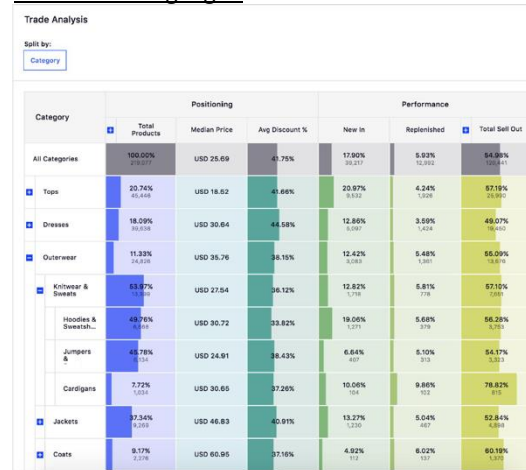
Trade Analysis

Split by:

Category

| Category | Positioning | | | Performance | | |
|---|---|---|---|---|---|---|
| | Total Products | Median Price | Avg Discount % | New In | Replenished | Total Sell Out |
| All Categories | 100.00% 219,077 | USD 25.69 | 41.75% | 17.90% 39,217 | 5.93% 12,992 | 54.98% 120,441 |
| Tops | 20.74% 45,448 | USD 18.62 | 41.66% | 20.97% 9,532 | 4.24% 1,926 | 57.19% 25,990 |
| Dresses | 18.09% 39,638 | USD 30.64 | 44.58% | 12.86% 5,097 | 3.59% 1,424 | 49.07% 19,450 |
| Outerwear | 11.33% 24,826 | USD 35.76 | 38.15% | 12.42% 3,083 | 5.48% 1,361 | 55.09% 13,678 |
| Knitwear & Sweats | 53.97% 13,399 | USD 27.54 | 36.12% | 12.82% 1,718 | 5.81% 778 | 57.10% 7,651 |
| Hoodies & Sweatsh... | 49.76% 6,668 | USD 30.72 | 33.82% | 19.06% 1,271 | 5.68% 379 | 56.28% 3,753 |
| Jumpers & | 45.78% 6,134 | USD 24.91 | 38.43% | 6.64% 407 | 5.10% 313 | 54.17% 3,323 |
| Cardigans | 7.72% 1,034 | USD 30.65 | 37.26% | 10.06% 104 | 9.86% 102 | 78.82% 815 |
| Jackets | 37.34% 9,265 | USD 46.83 | 40.91% | 13.27% 1,230 | 5.04% 467 | 52.84% 4,896 |
| Coats | 9.17% 2,276 | USD 60.95 | 37.16% | 4.92% 112 | 6.02% 137 | 60.19% 1,370 |